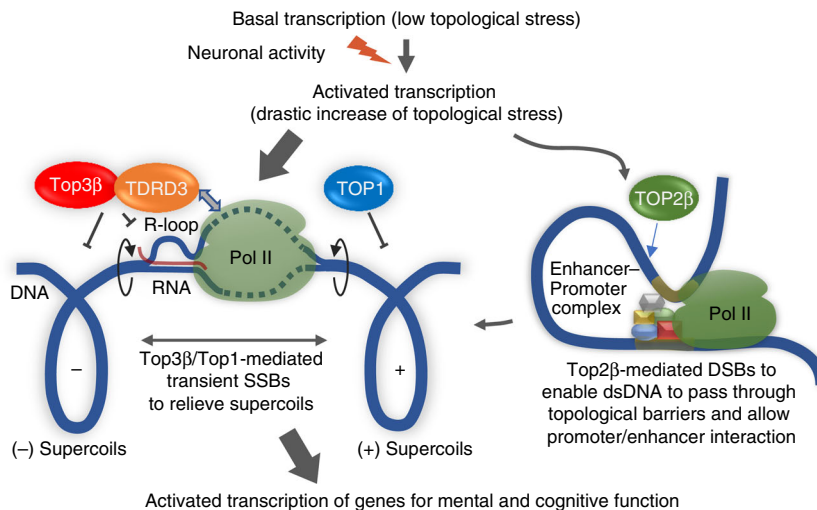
Basal transcription (low topological stress)

Neuronal activity

Activated transcription
(drastic increase of topological stress)

Top3β

TDRD3

TOP1

TOP2β

R-loop

Pol II

RNA

DNA

Enhancer–
Promoter
complex

Pol II

–

+

Top3β/Top1-mediated
transient SSBs
to relieve supercoils

(–) Supercoils

(+) Supercoils

Top2β-mediated DSBs to enable dsDNA to pass through topological barriers and allow promoter/enhancer interaction

Activated transcription of genes for mental and cognitive function